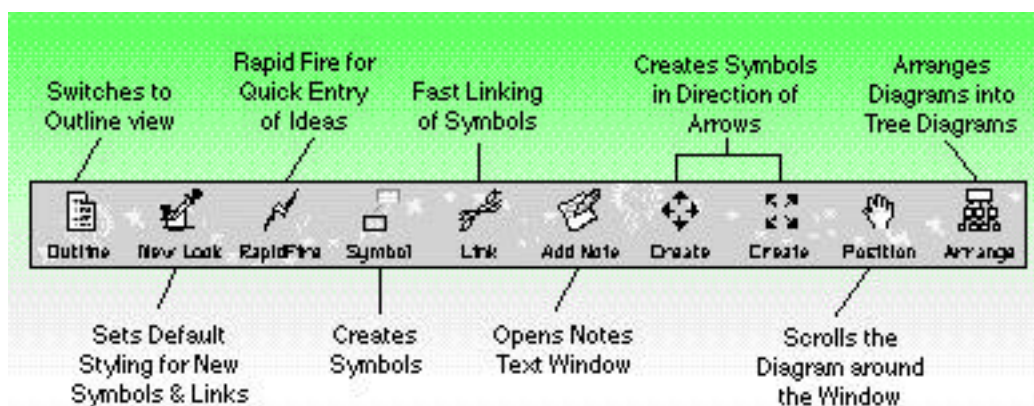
Switches to Outline view

Rapid Fire for Quick Entry of Ideas

Fast Linking of Symbols

Creates Symbols in Direction of Arrows

Arranges Diagrams into Tree Diagrams

Outline New Look RapidFire Symbol Link Add Note Create Create Position Arrange

Sets Default Styling for New Symbols & Links

Creates Symbols

Opens Notes Text Window

Scrolls the Diagram around the Window